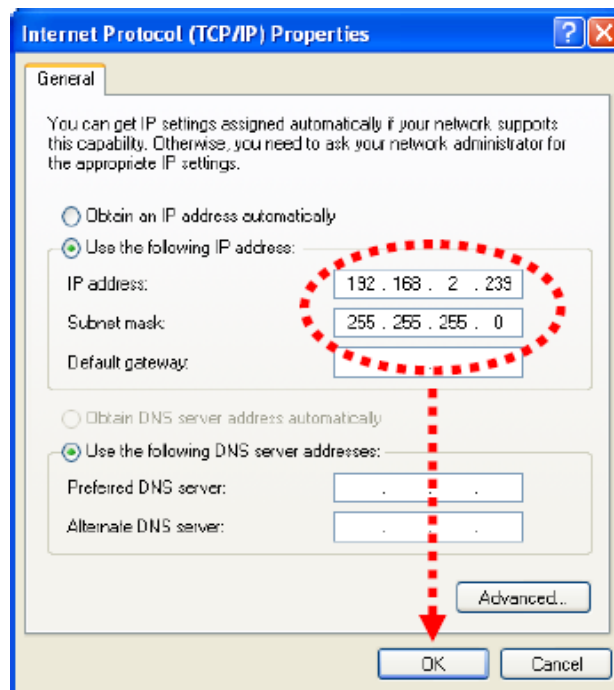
Internet Protocol (TCP/IP) Properties

General

You can get IP settings assigned automatically if your network supports this capability. Otherwise, you need to ask your network administrator for the appropriate IP settings.

Obtain an IP address automatically

Use the following IP address:

IP address: 192 . 168 . 2 . 239

Subnet mask: 255 . 255 . 255 . 0

Default gateway:

Obtain DNS server address automatically

Use the following DNS server addresses:

Preferred DNS server: . . .

Alternate DNS server: . . .

Advanced...

OK

Cancel